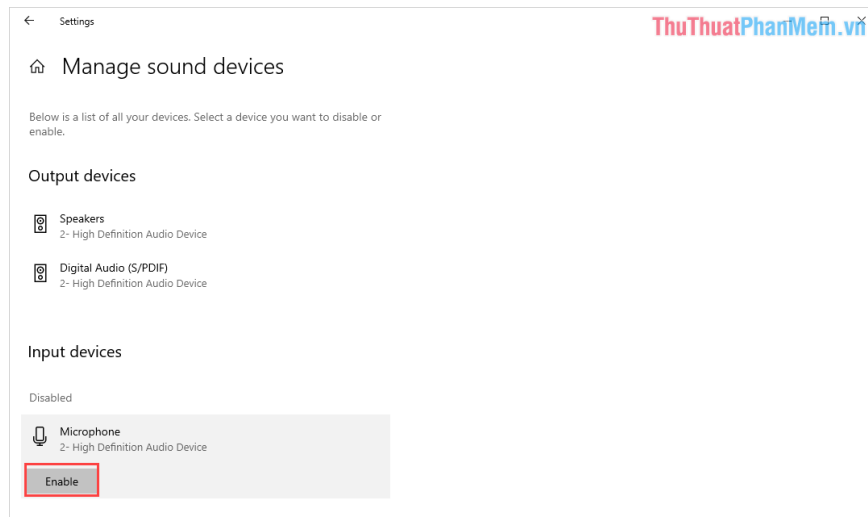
Settings

ThuThuatPhanMem.vn

Manage sound devices

Below is a list of all your devices. Select a device you want to disable or enable.

Output devices

Speakers
2- High Definition Audio Device

Digital Audio (S/PDIF)
2- High Definition Audio Device

Input devices

Disabled

Microphone
2- High Definition Audio Device

Enable